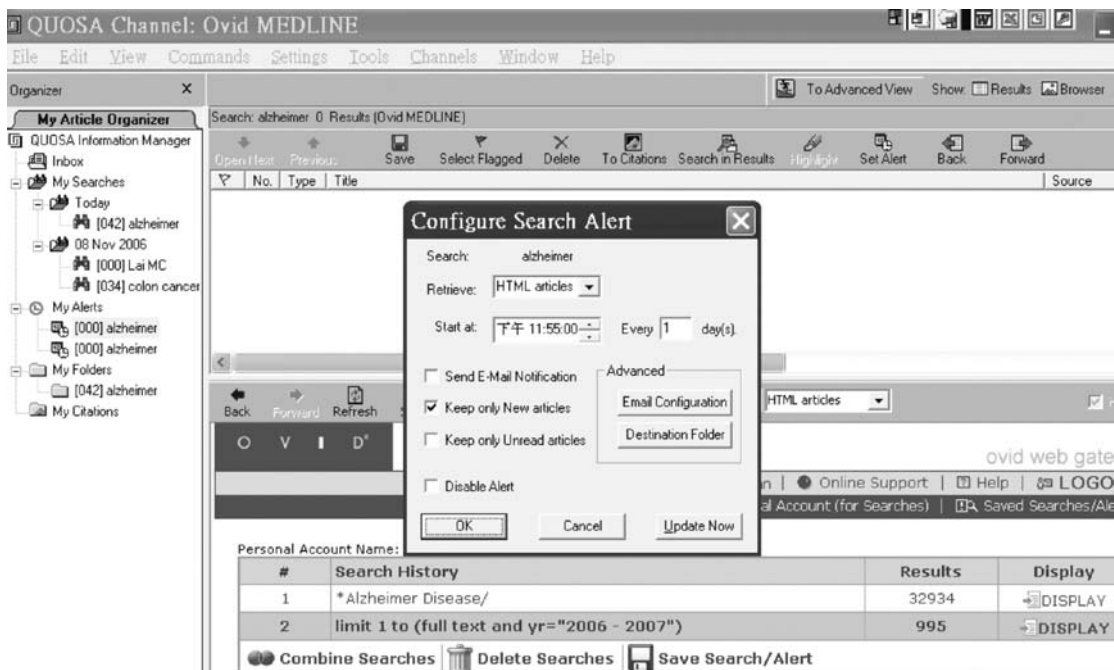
QUOSA Channel: Ovid MEDLINE

File Edit View Commands Settings Tools Channels Window Help

Organizer ×

My Article Organizer

QUOSA Information Manager
Inbox
My Searches
Today
[042] alzheimer
08 Nov 2006
[000] Lai MC
[034] colon cancer
My Alerts
[000] alzheimer
[000] alzheimer
My Folders
[042] alzheimer
My Citations

To Advanced View Show: Results Browser

Search: alzheimer 0 Results (Ovid MEDLINE)

Open Next Previous Save Select Flagged Delete To Citations Search in Results Highlight Set Alert Back Forward

No. Type Title Source

Configure Search Alert

Search: alzheimer

Retrieve: HTML articles

Start at: 下午 11:55:00 Every 1 day(s).

Send E-Mail Notification

Keep only New articles

Keep only Unread articles

Advanced

Email Configuration

Destination Folder

Disable Alert

OK Cancel Update Now

Back Forward Refresh

HTML articles

O V I D

ovid web gate

Online Support | Help | LOGO

al Account (for Searches) | Saved Searches/Ale

Personal Account Name:

| # | Search History | Results | Display |
|---|---|---|---|
| 1 | *Alzheimer Disease/ | 32934 | DISPLAY |
| 2 | limit 1 to (full text and yr="2006 - 2007") | 995 | DISPLAY |

Combine Searches | Delete Searches | Save Search/Alert